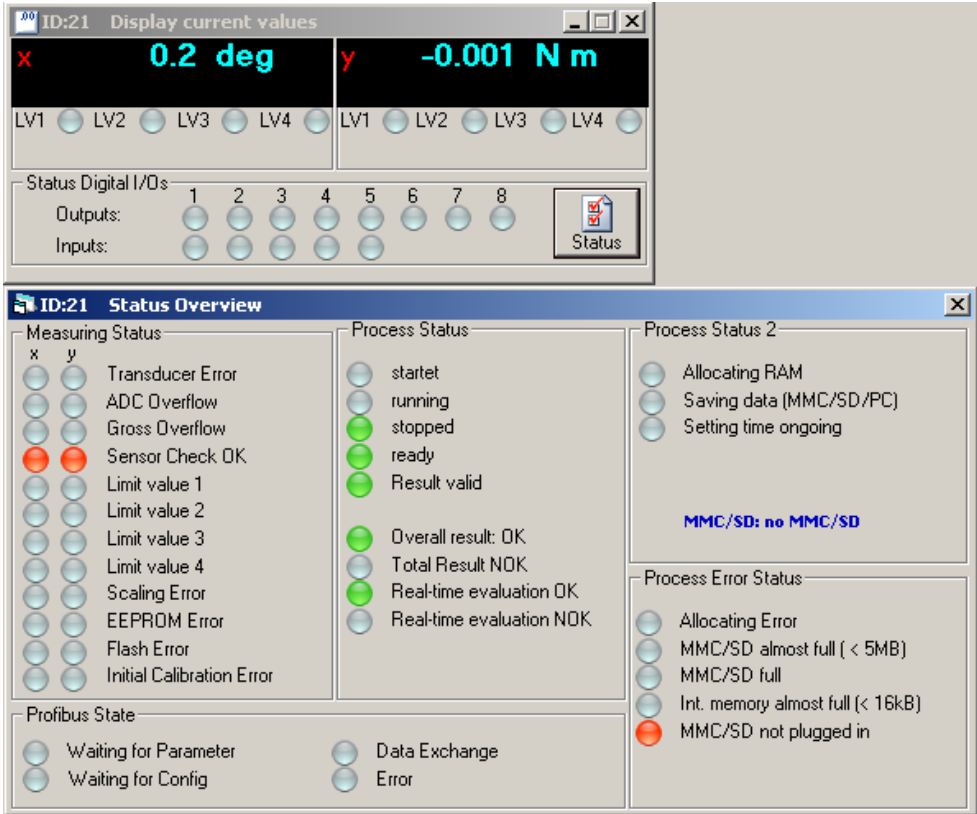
ID:21 Display current values

x 0.2 deg

y -0.001 N m

LV1 LV2 LV3 LV4

LV1 LV2 LV3 LV4

Status Digital I/Os

1 2 3 4 5 6 7 8

Outputs:

Inputs:

Status

ID:21 Status Overview

Measuring Status

x y

Transducer Error

ADC Overflow

Gross Overflow

Sensor Check OK

Limit value 1

Limit value 2

Limit value 3

Limit value 4

Scaling Error

EEPROM Error

Flash Error

Initial Calibration Error

Process Status

startet

running

stopped

ready

Result valid

Overall result: OK

Total Result NOK

Real-time evaluation OK

Real-time evaluation NOK

Process Status 2

Allocating RAM

Saving data (MMC/SD/PC)

Setting time ongoing

MMC/SD: no MMC/SD

Process Error Status

Allocating Error

MMC/SD almost full ( < 5MB)

MMC/SD full

Int. memory almost full (< 16kB)

MMC/SD not plugged in

Profibus State

Waiting for Parameter

Waiting for Config

Data Exchange

Error